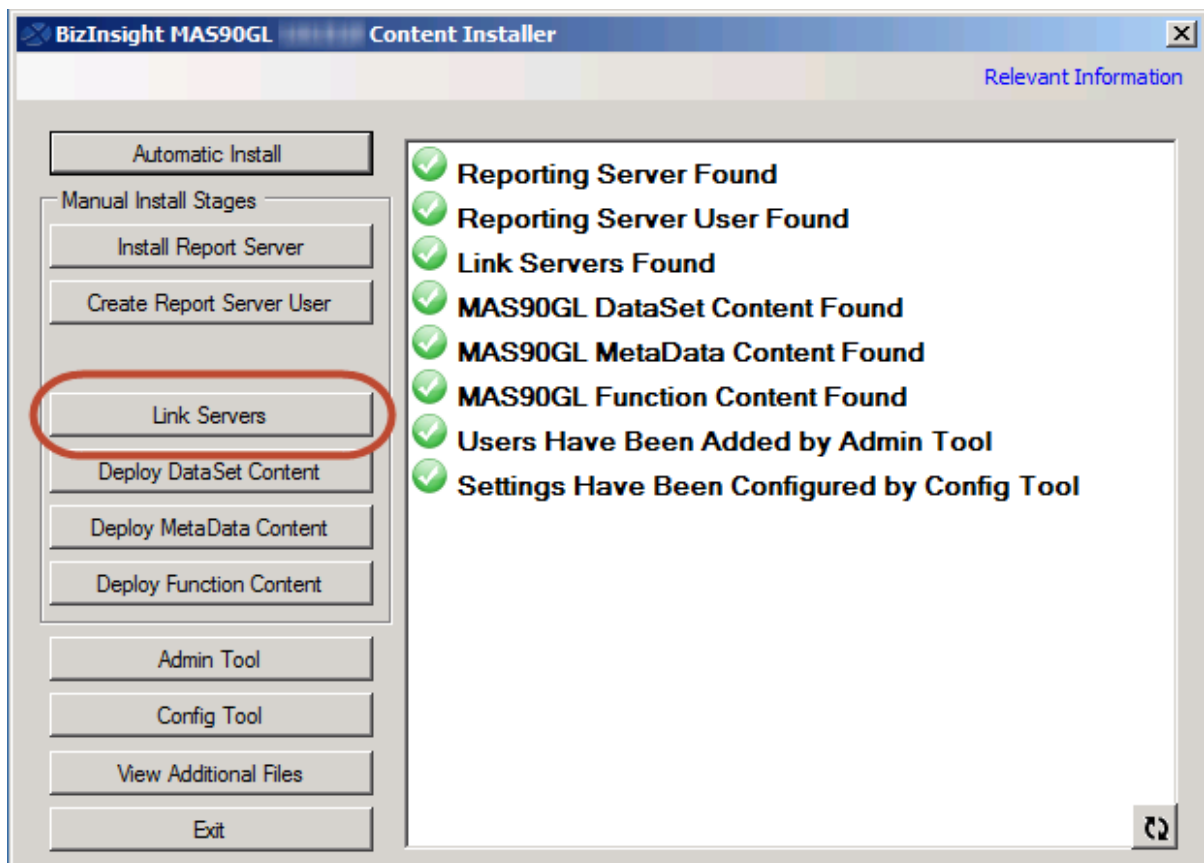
BizInsight MAS90GL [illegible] Content Installer

Relevant Information

Automatic Install

Manual Install Stages

Install Report Server

Create Report Server User

Link Servers

Deploy DataSet Content

Deploy MetaData Content

Deploy Function Content

Admin Tool

Config Tool

View Additional Files

Exit

Reporting Server Found

Reporting Server User Found

Link Servers Found

MAS90GL DataSet Content Found

MAS90GL MetaData Content Found

MAS90GL Function Content Found

Users Have Been Added by Admin Tool

Settings Have Been Configured by Config Tool